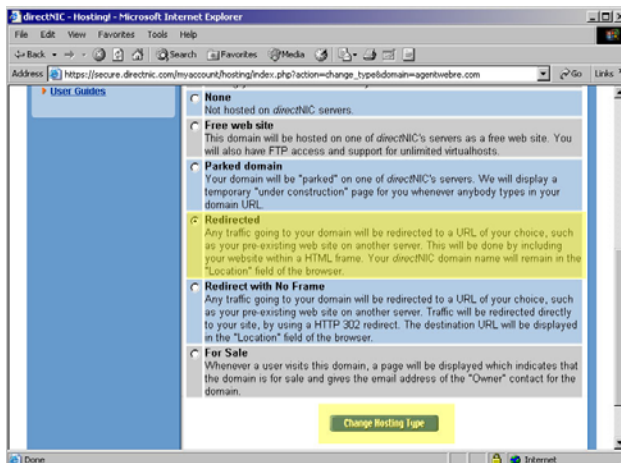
directNIC - Hosting! - Microsoft Internet Explorer

File Edit View Favorites Tools Help

Back Search Favorites Media

Address https://secure.directnic.com/myaccount/hosting/index.php?action=change_type&domain=agentwebre.com Go Links

User Guides

None
Not hosted on directNIC servers.

Free web site
This domain will be hosted on one of directNIC's servers as a free web site. You will also have FTP access and support for unlimited virtualhosts.

Parked domain
Your domain will be "parked" on one of directNIC's servers. We will display a temporary "under construction" page for you whenever anybody types in your domain URL.

Redirected
Any traffic going to your domain will be redirected to a URL of your choice, such as your pre-existing web site on another server. This will be done by including your website within a HTML frame. Your directNIC domain name will remain in the "Location" field of the browser.

Redirect with No Frame
Any traffic going to your domain will be redirected to a URL of your choice, such as your pre-existing web site on another server. Traffic will be redirected directly to your site, by using a HTTP 302 redirect. The destination URL will be displayed in the "Location" field of the browser.

For Sale
Whenever a user visits this domain, a page will be displayed which indicates that the domain is for sale and gives the email address of the "Owner" contact for the domain.

Change Hosting Type

Done Internet